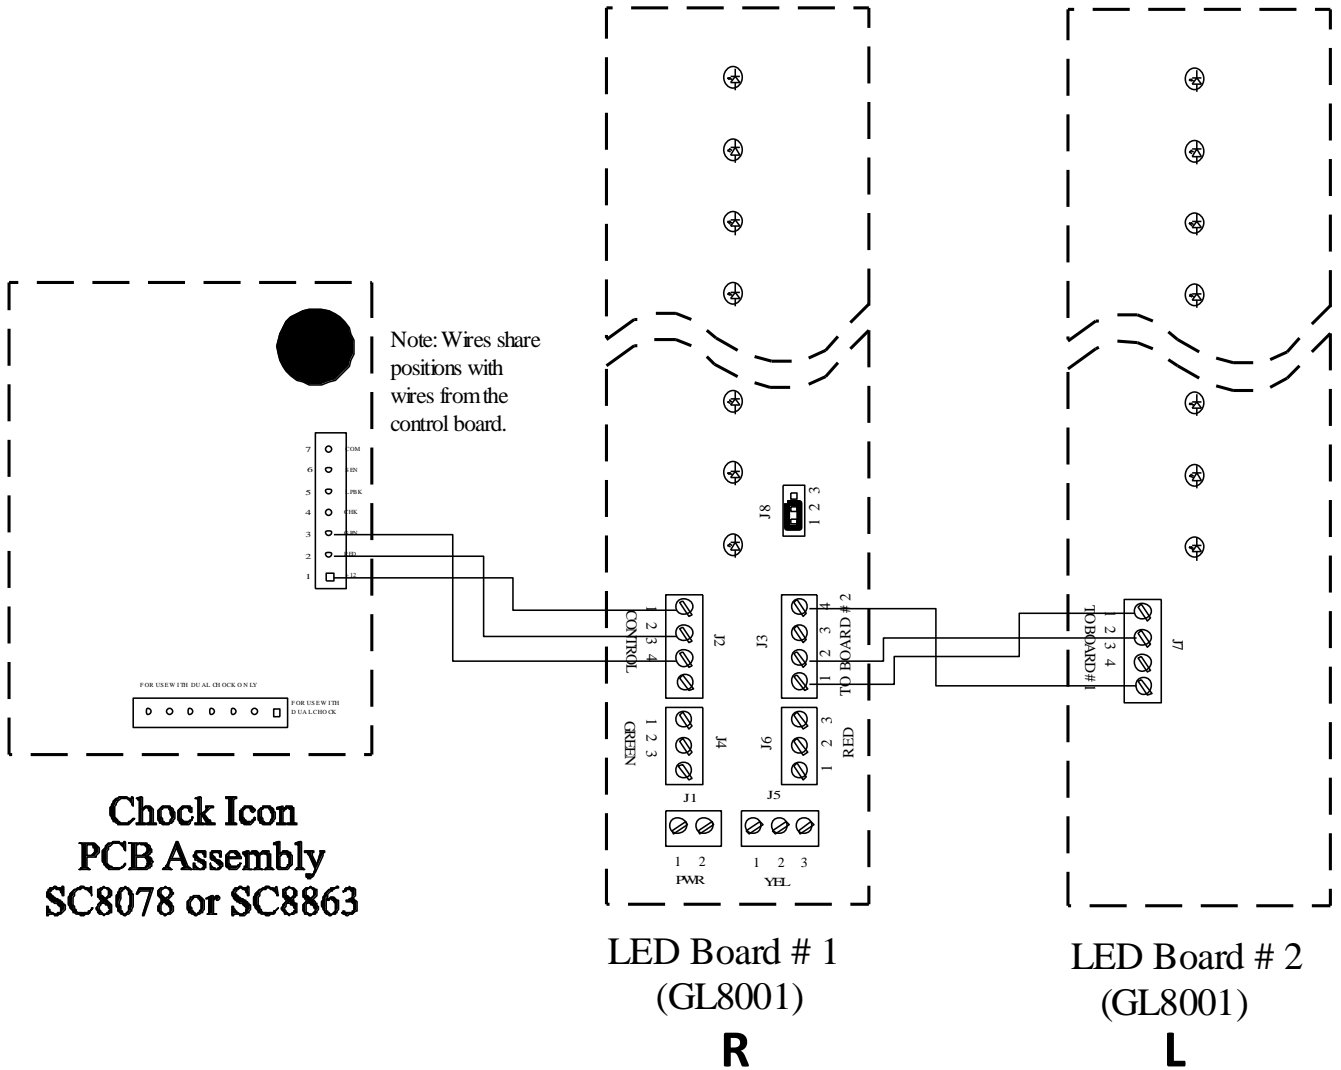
Note: Wires share positions with wires from the control board.

7 COM
6 GEN
5 LPBK
4 CHK
3 GRN
2 RED
1 J2

FOR USE WITH DUAL CHOCK ONLY

FOR USE WITH DUAL CHOCK

Chock Icon
PCB Assembly
SC8078 or SC8863

J8
1 2 3

1 2 3 4
CONTROL
J2

J3
1 2 3 4
TO BOARD # 2

1 2 3
GREEN
J4

J6
1 2 3
RED

J1
1 2
PWR

J5
1 2 3
YEL

LED Board # 1
(GL8001)
R

TO BOARD # 1
1 2 3 4
J7

LED Board # 2
(GL8001)
L